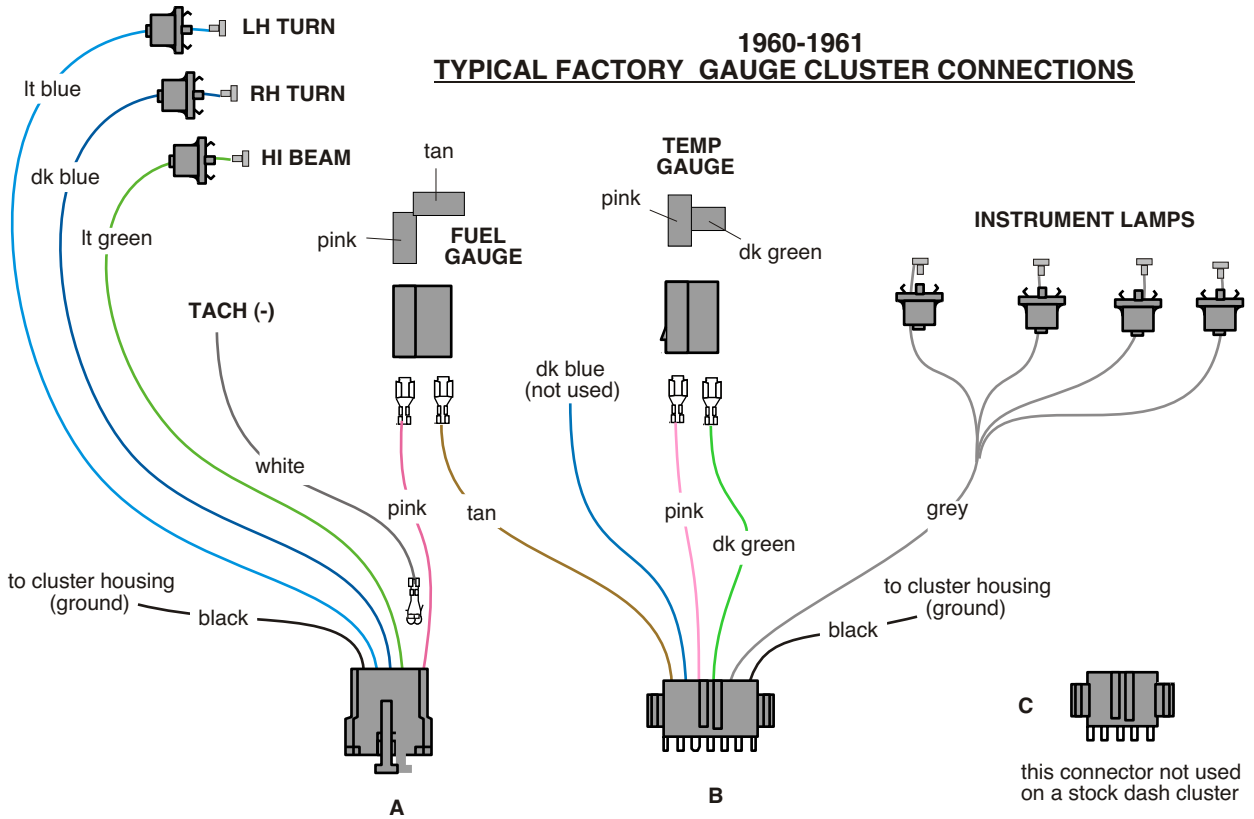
1960-1961
TYPICAL FACTORY GAUGE CLUSTER CONNECTIONS

LH TURN
RH TURN
HI BEAM
lt blue
dk blue
lt green
tan
pink
FUEL GAUGE
TACH (-)
white
pink
tan
TEMP GAUGE
pink
dk green
dk blue
(not used)
pink
dk green
INSTRUMENT LAMPS
grey
to cluster housing
(ground)
black
to cluster housing
(ground)
black
A
B
C
this connector not used on a stock dash cluster